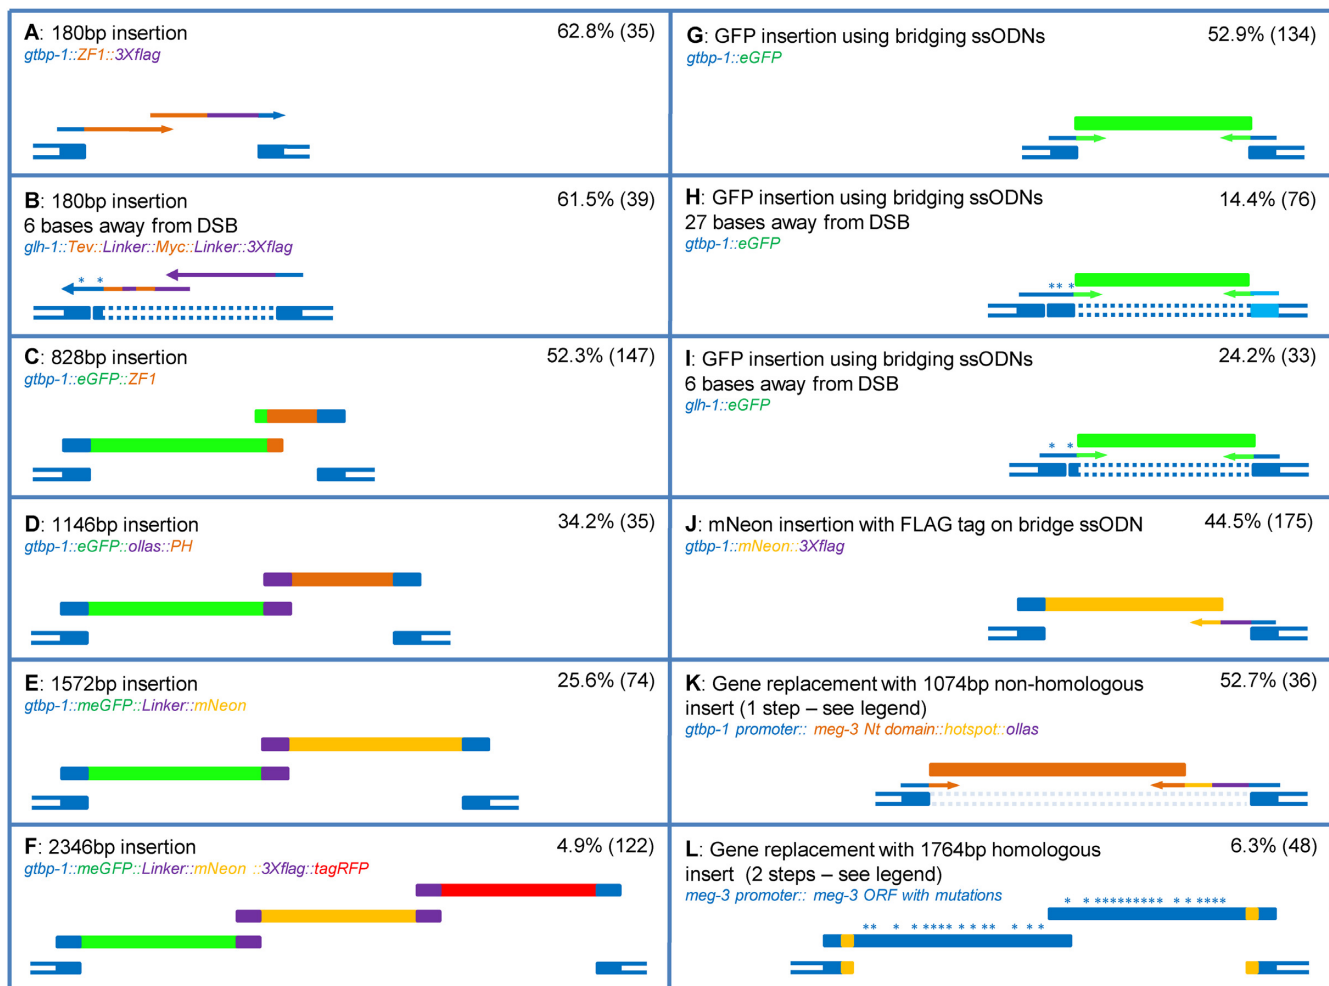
A: 180bp insertion
62.8% (35)
gtbp-1::ZF1::3Xflag

G: GFP insertion using bridging ssODNs
52.9% (134)
gtbp-1::eGFP

B: 180bp insertion
6 bases away from DSB
61.5% (39)
glh-1::Tev::Linker::Myc::Linker::3Xflag
* *

H: GFP insertion using bridging ssODNs
27 bases away from DSB
14.4% (76)
gtbp-1::eGFP
** *

C: 828bp insertion
52.3% (147)
gtbp-1::eGFP::ZF1

I: GFP insertion using bridging ssODNs
6 bases away from DSB
24.2% (33)
glh-1::eGFP
* *

D: 1146bp insertion
34.2% (35)
gtbp-1::eGFP::ollas::PH

J: mNeon insertion with FLAG tag on bridge ssODN
44.5% (175)
gtbp-1::mNeon::3Xflag

E: 1572bp insertion
25.6% (74)
gtbp-1::meGFP::Linker::mNeon

K: Gene replacement with 1074bp non-homologous insert (1 step – see legend)
52.7% (36)
gtbp-1 promoter:: meg-3 Nt domain::hotspot::ollas

F: 2346bp insertion
4.9% (122)
gtbp-1::meGFP::Linker::mNeon ::3Xflag::tagRFP

L: Gene replacement with 1764bp homologous insert (2 steps – see legend)
6.3% (48)
meg-3 promoter:: meg-3 ORF with mutations
* ********** * * ****
** * * **** * * ** * * *